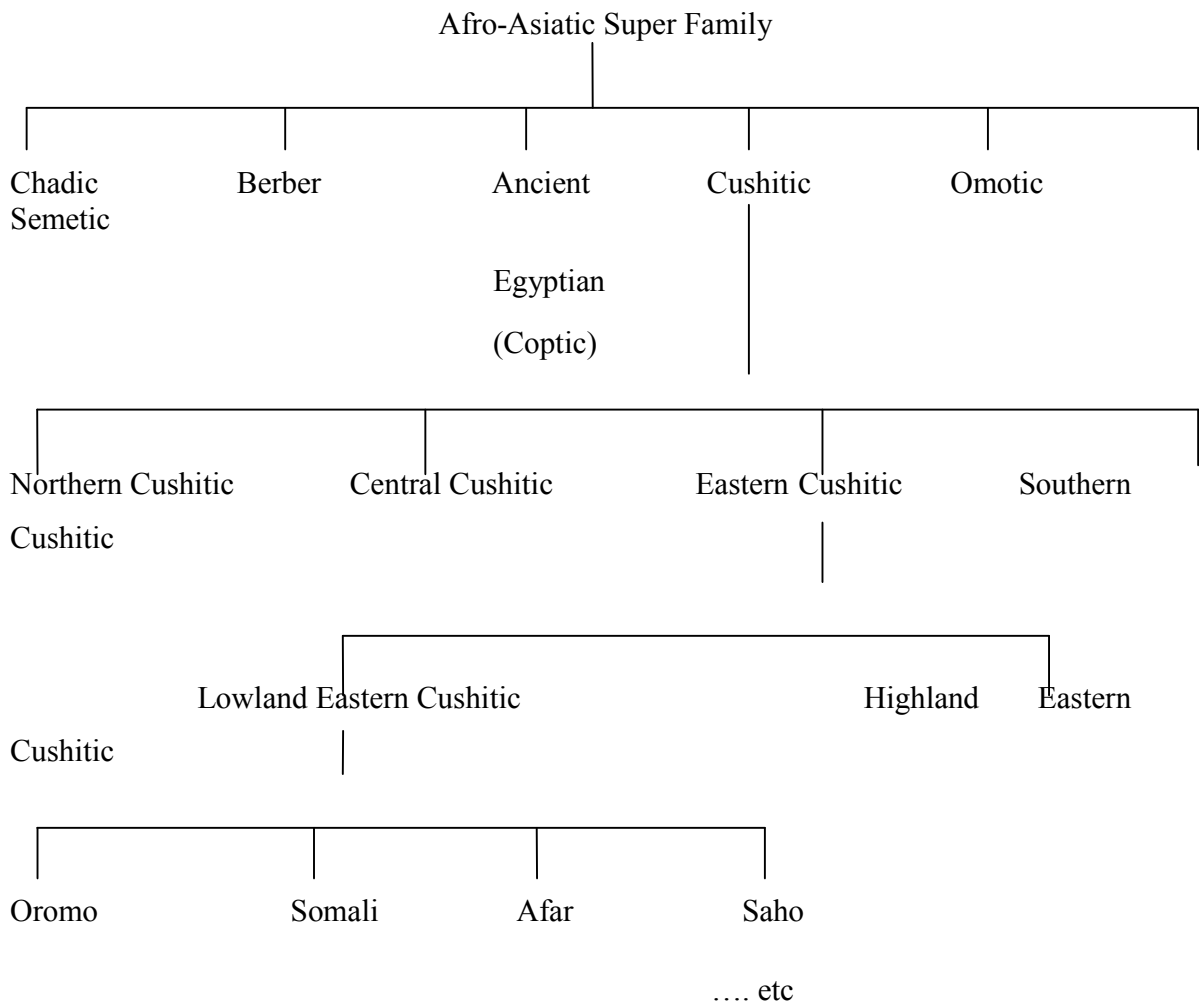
Afro-Asiatic Super Family

Chadic Berber Ancient Cushitic Omotic
Semetic

Egyptian

(Coptic)

Northern Cushitic Central Cushitic Eastern Cushitic Southern

Cushitic

Lowland Eastern Cushitic Highland Eastern

Cushitic

Oromo Somali Afar Saho

…. etc